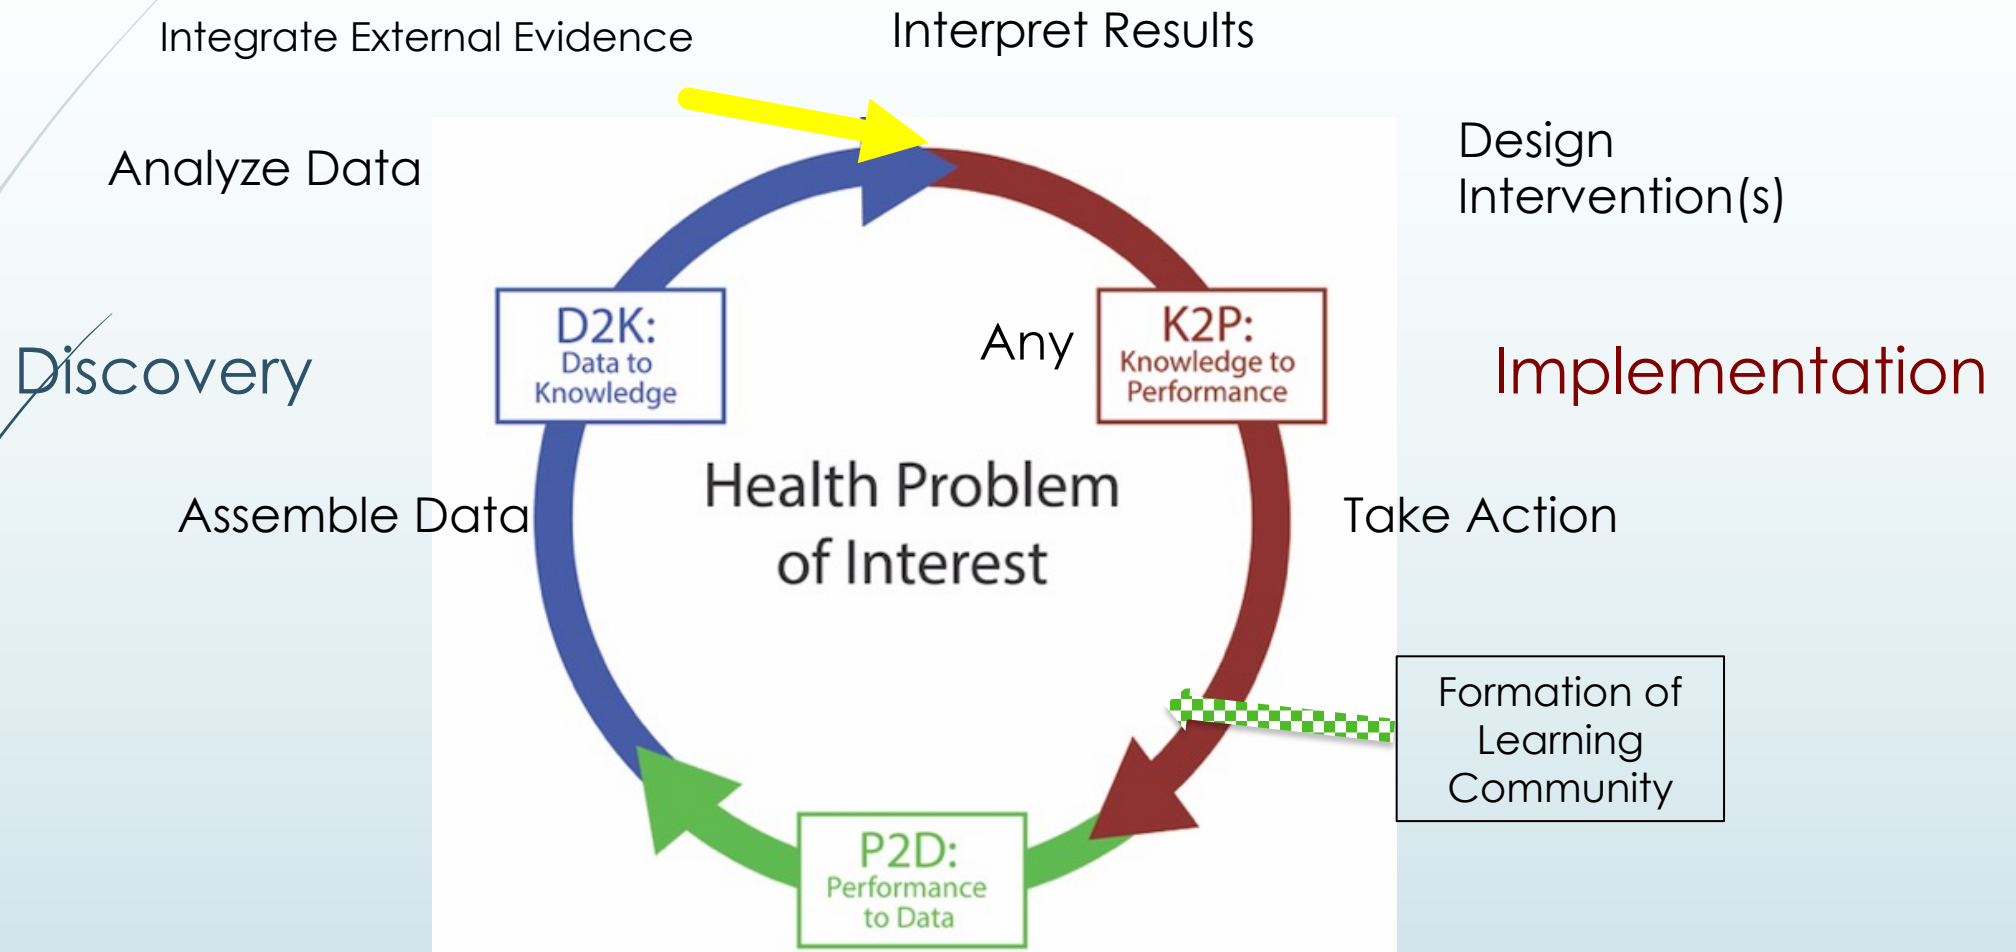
Integrate External Evidence

Interpret Results

Analyze Data

Design Intervention(s)

Discovery

D2K: Data to Knowledge

Any

K2P: Knowledge to Performance

Implementation

Health Problem of Interest

Assemble Data

Take Action

Formation of Learning Community

P2D: Performance to Data